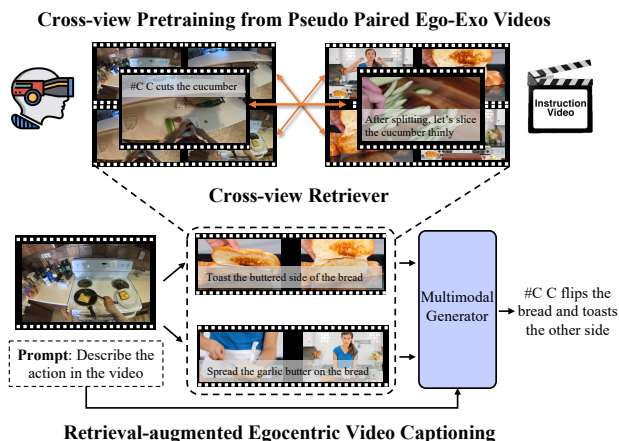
Cross-view Pretraining from Pseudo Paired Ego-Exo Videos

#C C cuts the cucumber

After splitting, let's slice the cucumber thinly

Instruction Video

Cross-view Retriever

Toast the buttered side of the bread

Spread the garlic butter on the bread

Multimodal Generator

#C C flips the bread and toasts the other side

**Prompt**: Describe the action in the video

Retrieval-augmented Egocentric Video Captioning